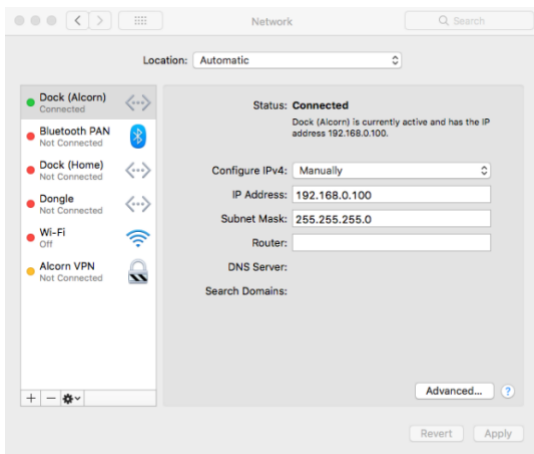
Network

Search

Location: Automatic

Dock (Alcorn)
Connected

Bluetooth PAN
Not Connected

Dock (Home)
Not Connected

Dongle
Not Connected

Wi-Fi
Off

Alcorn VPN
Not Connected

Status: Connected

Dock (Alcorn) is currently active and has the IP address 192.168.0.100.

Configure IPv4: Manually

IP Address: 192.168.0.100

Subnet Mask: 255.255.255.0

Router:

DNS Server:

Search Domains:

+ −

Advanced...

?

Revert

Apply